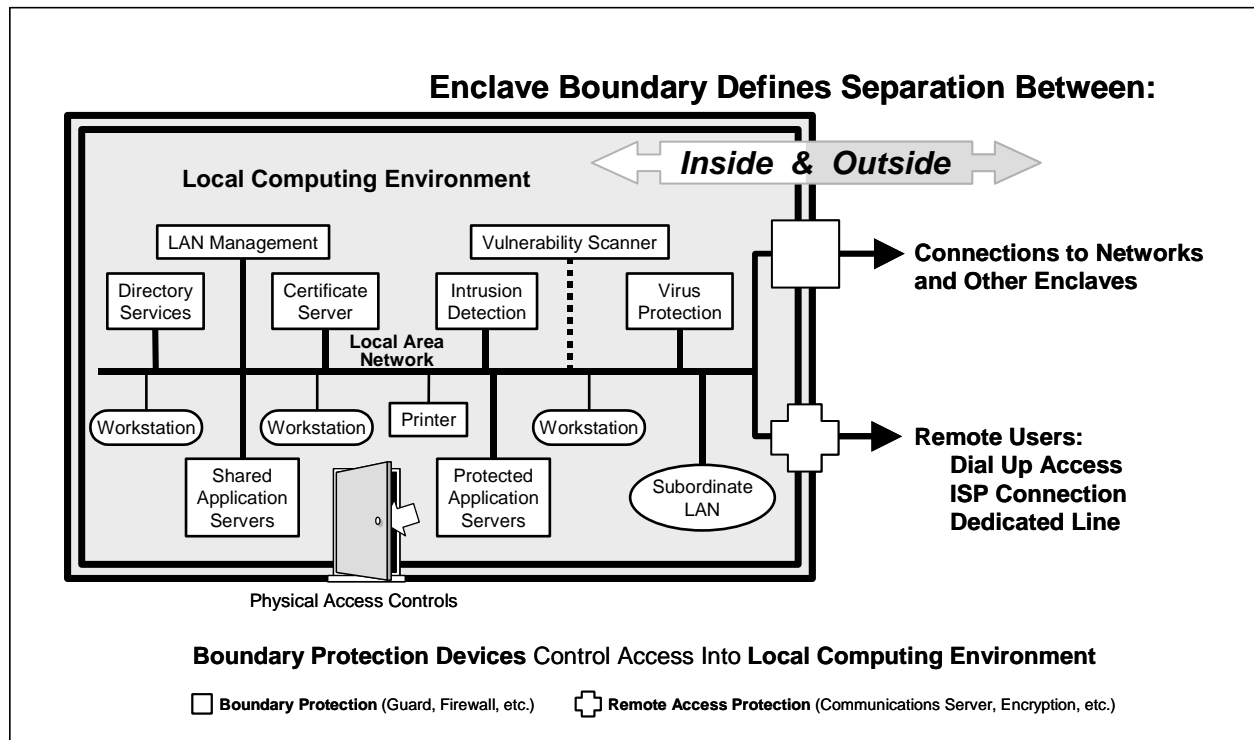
Enclave Boundary Defines Separation Between:

Inside & Outside

Local Computing Environment

LAN Management

Vulnerability Scanner

Directory Services

Certificate Server

Intrusion Detection

Virus Protection

Local Area Network

Workstation

Workstation

Printer

Workstation

Shared Application Servers

Protected Application Servers

Subordinate LAN

Physical Access Controls

Connections to Networks and Other Enclaves

Remote Users:
Dial Up Access
ISP Connection
Dedicated Line

Boundary Protection Devices Control Access Into Local Computing Environment

Boundary Protection (Guard, Firewall, etc.)

Remote Access Protection (Communications Server, Encryption, etc.)